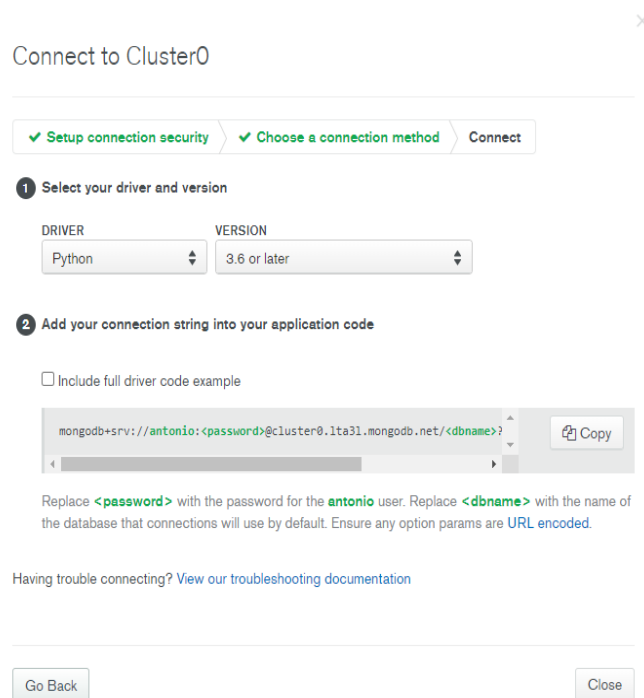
Connect to Cluster0

✔ Setup connection security ✔ Choose a connection method Connect

1 Select your driver and version

DRIVER
Python

VERSION
3.6 or later

2 Add your connection string into your application code

☐ Include full driver code example

mongodb+srv://antonio:<password>@cluster0.1ta3l.mongodb.net/<dbname>?

Copy

Replace <password> with the password for the antonio user. Replace <dbname> with the name of the database that connections will use by default. Ensure any option params are URL encoded.

Having trouble connecting? View our troubleshooting documentation

Go Back

Close